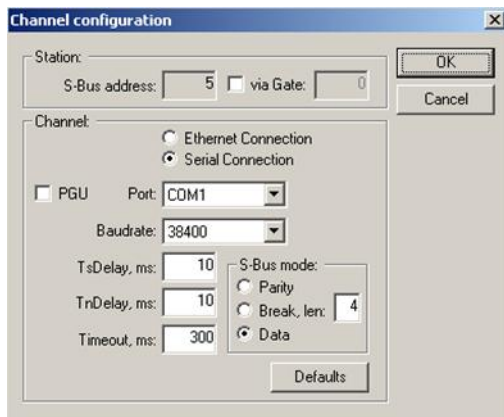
Channel configuration

×

Station:

S-Bus address: 5

via Gate: 0

OK

Cancel

Channel:

Ethernet Connection

Serial Connection

PGU

Port: COM1

Baudrate: 38400

TsDelay, ms: 10

TnDelay, ms: 10

Timeout, ms: 300

S-Bus mode:

Parity

Break, len: 4

Data

Defaults